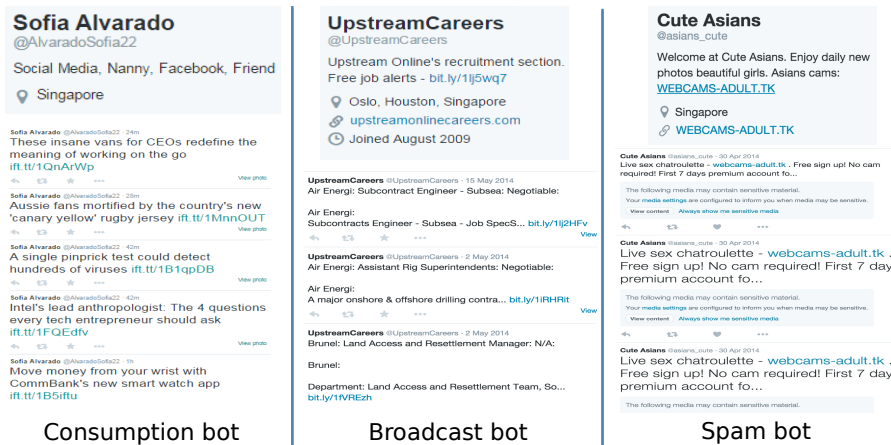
Sofia Alvarado
@AlvaradoSofia22

Social Media, Nanny, Facebook, Friend

Singapore

Sofia Alvarado @AlvaradoSofia22 · 24m
These insane vans for CEOs redefine the meaning of working on the go
ift.tt/1QnArWp
View photo

Sofia Alvarado @AlvaradoSofia22 · 28m
Aussie fans mortified by the country's new 'canary yellow' rugby jersey ift.tt/1MnnOUT
View photo

Sofia Alvarado @AlvaradoSofia22 · 42m
A single pinprick test could detect hundreds of viruses ift.tt/1B1qpDB
View photo

Sofia Alvarado @AlvaradoSofia22 · 42m
Intel's lead anthropologist: The 4 questions every tech entrepreneur should ask
ift.tt/1FQEdfv
View photo

Sofia Alvarado @AlvaradoSofia22 · 1h
Move money from your wrist with CommBank's new smart watch app
ift.tt/1B5iftu

Consumption bot

UpstreamCareers
@UpstreamCareers

Upstream Online's recruitment section. Free job alerts - bit.ly/1lj5wq7

Oslo, Houston, Singapore
upstreamonlinecareers.com
Joined August 2009

UpstreamCareers @UpstreamCareers · 15 May 2014
Air Energi: Subcontract Engineer - Subsea: Negotiable:

Air Energi:
Subcontracts Engineer - Subsea - Job SpecS... bit.ly/1lj2HFv
View

UpstreamCareers @UpstreamCareers · 2 May 2014
Air Energi: Assistant Rig Superintendents: Negotiable:

Air Energi:
A major onshore & offshore drilling contra... bit.ly/1iRHRit
View

UpstreamCareers @UpstreamCareers · 2 May 2014
Brunel: Land Access and Resettlement Manager: N/A:

Brunel:

Department: Land Access and Resettlement Team, So...
bit.ly/1fVREzh

Broadcast bot

Cute Asians
@asians_cute

Welcome at Cute Asians. Enjoy daily new photos beautiful girls. Asians cams:
WEBCAMS-ADULT.TK

Singapore
WEBCAMS-ADULT.TK

Cute Asians @asians_cute · 30 Apr 2014
Live sex chatroulette - webcams-adult.tk . Free sign up! No cam required! First 7 days premium account fo...
The following media may contain sensitive material.
Your media settings are configured to inform you when media may be sensitive.
View content | Always show me sensitive media

Cute Asians @asians_cute · 30 Apr 2014
Live sex chatroulette - webcams-adult.tk . Free sign up! No cam required! First 7 day premium account fo...
The following media may contain sensitive material.
Your media settings are configured to inform you when media may be sensitive.
View content | Always show me sensitive media

Cute Asians @asians_cute · 30 Apr 2014
Live sex chatroulette - webcams-adult.tk . Free sign up! No cam required! First 7 day premium account fo...
The following media may contain sensitive material.

Spam bot